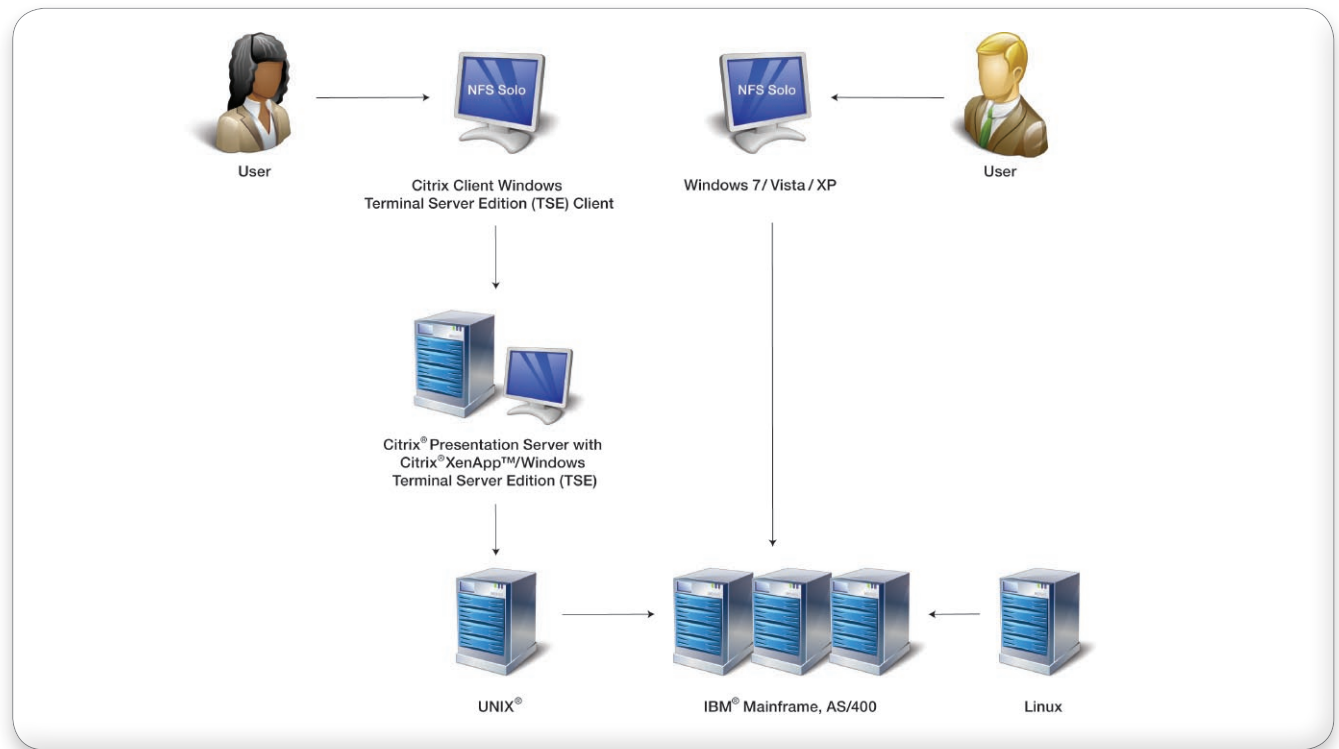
User

NFS Solo

Citrix Client Windows Terminal Server Edition (TSE) Client

NFS Solo

Windows 7/ Vista / XP

User

Citrix® Presentation Server with Citrix® XenApp™/Windows Terminal Server Edition (TSE)

UNIX®

IBM® Mainframe, AS/400

Linux